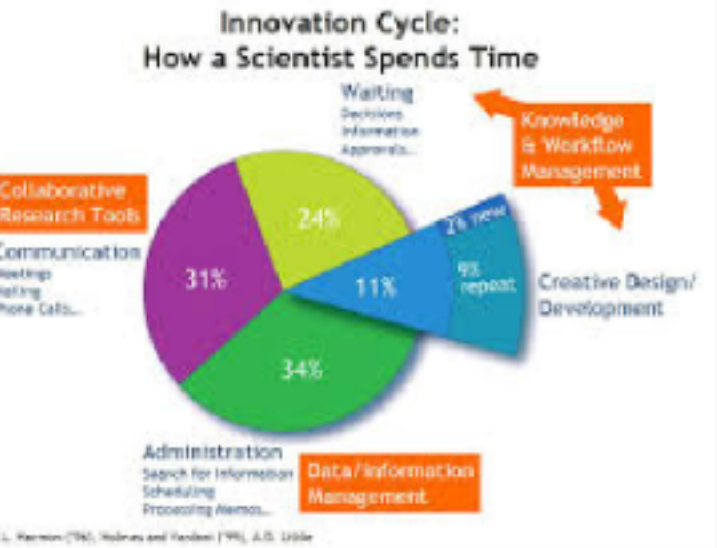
Innovation Cycle:
How a Scientist Spends Time

Waiting
Decisions
Information
Approvals...

Knowledge & Workflow Management

Collaborative Research Tools

Communication
Meetings
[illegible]
Phone Calls...

24%

31%

11%

2% new

9% repeat

Creative Design/ Development

34%

Administration
Search for Information
Scheduling
Processing Memos...

Data/Information Management

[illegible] Harmon ('96), Holmes and Vaidon ('95), A.D. Little